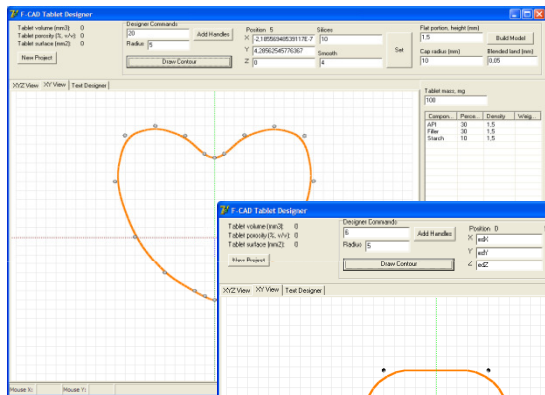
F-CAD Tablet Designer

Tablet volume (mm3): 0
Tablet porosity (1L -r/v): 0
Tablet surface (mm2): 0

New Project

Designer Commands
20
Radius 5
Add Handles
Draw Contour

Position 5
X -2,18559048538117E-7
Y 4,2956254577636?
Z 0

Slices
10
Smooth
4

Set

Flat portion, height (mm)
1.5
Build Model
Cap radius (mm)
10
Blended land (mm)
0,05

XYZ View | XY View | Text Designer

Tablet mass, mg
100

| Compon... | Perce... | Density | Weig... |
|---|---|---|---|
| API | 30 | 1,5 | |
| Filler | 30 | 1,5 | |
| Starch | 10 | 1,5 | |

Mouse X: | Mouse Y:

F-CAD Tablet Designer

Tablet volume (mm3): 0
Tablet porosity (1L -r/v): 0
Tablet surface (mm2): 0

New Project

Designer Commands
8
Radius 5
Add Handles
Draw Contour

Position 0
X edX
Y edY
Z edZ

XYZ View | XY View | Text Designer